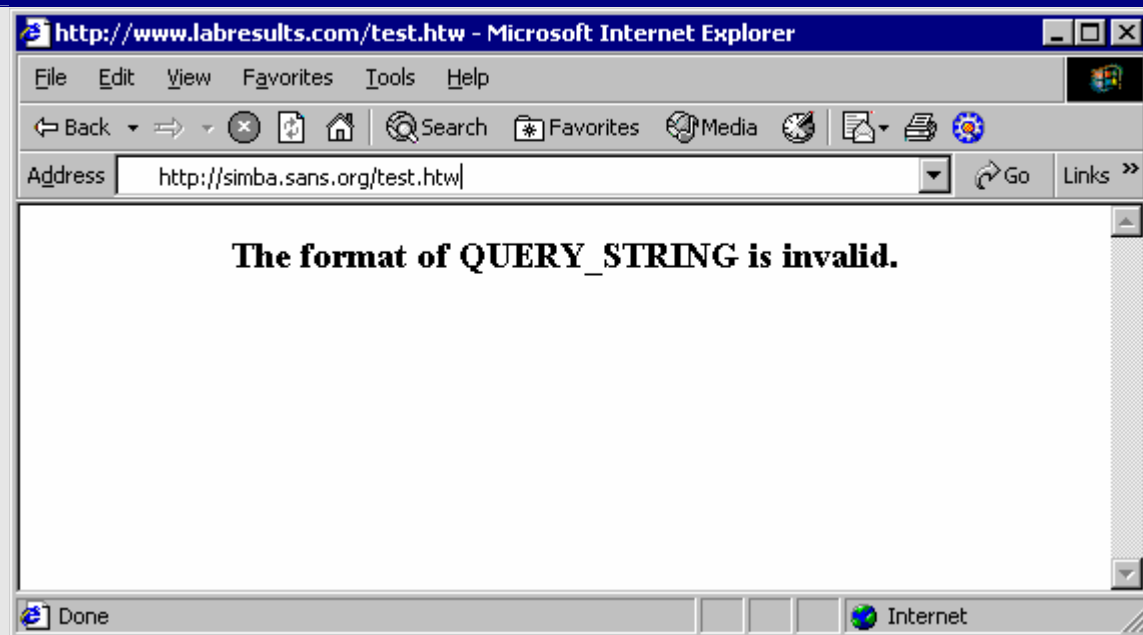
http://www.labresults.com/test.htw - Microsoft Internet Explorer

File Edit View Favorites Tools Help

Back Search Favorites Media

Address http://simba.sans.org/test.htw Go Links »

The format of QUERY_STRING is invalid.

Done Internet